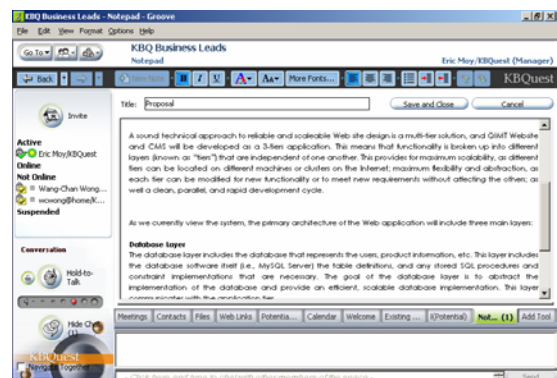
KBQ Business Leads - Notepad - Groove

File Edit View Format Options Help

Go To

KBQ Business Leads
Notepad

Eric Moy/KBQuest (Manager)

Back

More Fonts...

KBQuest

Invite

Active
Eric Moy/KBQuest
Online
Not Online
Wang-Chan Wong...
wcwong@home/K...
Suspended

Conversation

Hold-to-Talk

Hide Chat

KBQuest
Navigate Together

Title: Proposal

Save and Close

Cancel

A sound technical approach to reliable and scaleable Web site design is a multi-tier solution, and QIMT Website and CMS will be developed as a 3-tier application. This means that functionality is broken up into different layers (known as "tiers") that are independent of one another. This provides for maximum scalability, as different tiers can be located on different machines or clusters on the Internet; maximum flexibility and abstraction, as each tier can be modified for new functionality or to meet new requirements without affecting the others; as well a clean, parallel, and rapid development cycle.

As we currently view the system, the primary architecture of the Web application will include three main layers:

Database Layer
The database layer includes the database that represents the users, product information, etc. This layer includes the database software itself (i.e., MySQL Server) the table definitions, and any stored SQL procedures and constraint implementations that are necessary. The goal of the database layer is to abstract the implementation of the database and provide an efficient, scalable database implementation. This layer communicates with the application tier

Meetings | Contacts | Files | Web Links | Potentia... | Calendar | Welcome | Existing ... | I(Potential) | Not... (1) | Add Tool

Click here and type to chat with other members of this space

Send